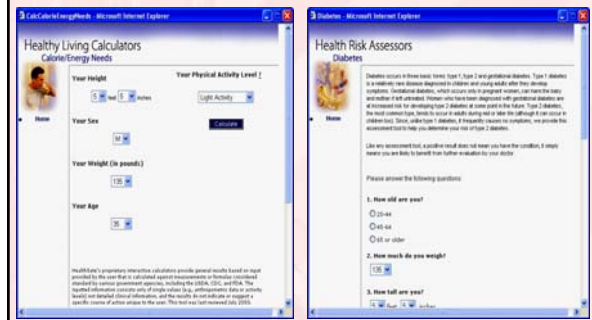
CalcCalorieEnergyNeeds - Microsoft Internet Explorer

Healthy Living Calculators
Calorie/Energy Needs

Home

Your Height
5 feet 5 inches

Your Physical Activity Level ?
Light Activity

Your Sex
M

Calculate

Your Weight (in pounds)
135

Your Age
35

HealthGate's proprietary interactive calculators provide general results based on input provided by the user that is calculated against measurements or formulas considered standard by various government agencies, including the USDA, CDC, and FDA. The inputted information concerns only of single values (e.g., anthropometric data or activity levels) not detailed clinical information, and the results do not indicate or suggest a specific course of action unique to the user. This tool was last reviewed July 2003.

Diabetes - Microsoft Internet Explorer

Health Risk Assessors
Diabetes

Home

Diabetes occurs in three basic forms: type 1, type 2 and gestational diabetes. Type 1 diabetes is a relatively rare disease diagnosed in children and young adults after they develop symptoms. Gestational diabetes, which occurs only in pregnant women, can harm the baby and mother if left untreated. Women who have been diagnosed with gestational diabetes are at increased risk for developing type 2 diabetes at some point in the future. Type 2 diabetes, the most common type, tends to occur in adults during mid or later life (although it can occur in children too). Since, unlike type 1 diabetes, it frequently causes no symptoms, we provide this assessment tool to help you determine your risk of type 2 diabetes.

Like any assessment tool, a positive result does not mean you have the condition, it simply means you are likely to benefit from further evaluation by your doctor.

Please answer the following questions:

1. How old are you?
20-44
45-64
65 or older

2. How much do you weigh?
135

3. How tall are you?
5 feet 5 inches